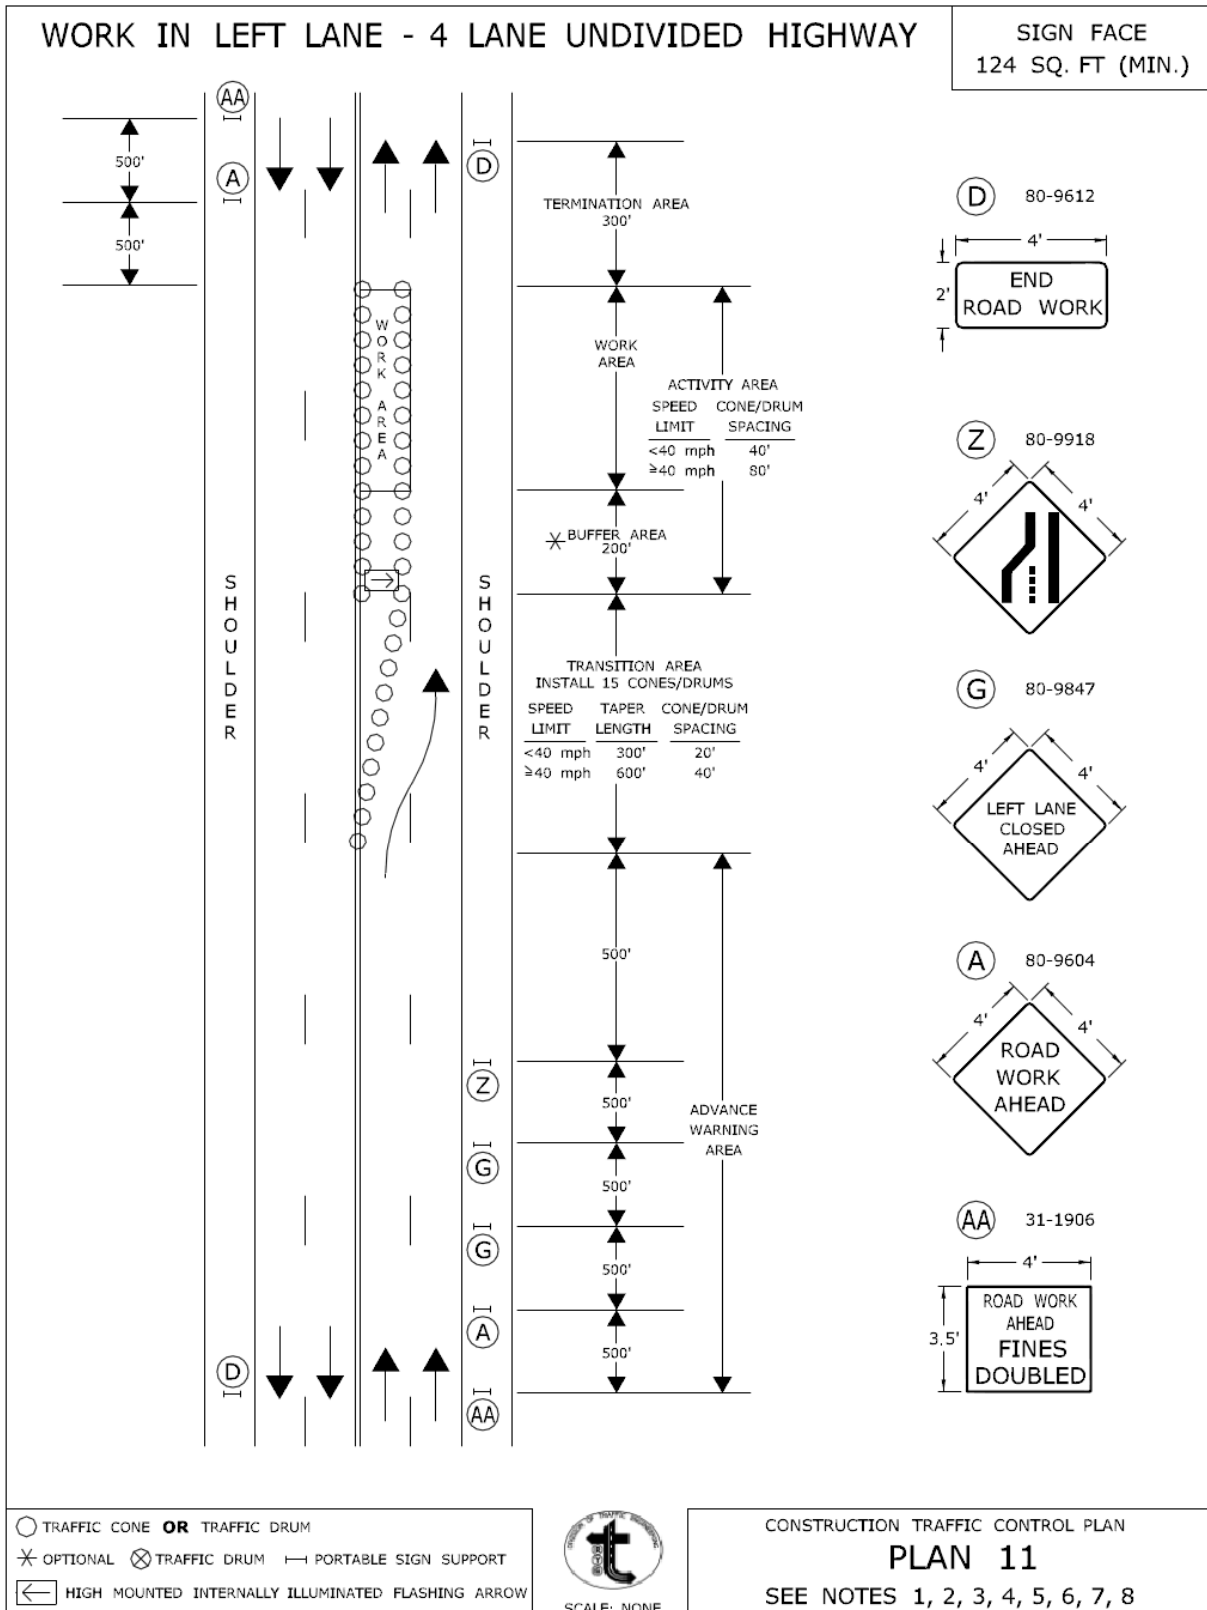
WORK IN LEFT LANE - 4 LANE UNDIVIDED HIGHWAY

SIGN FACE
124 SQ. FT (MIN.)

AA

500'

A

500'

D

TERMINATION AREA
300'

WORK AREA

WORK
AREA

ACTIVITY AREA

| SPEED LIMIT | CONE/DRUM SPACING |
|---|---|
| <40 mph | 40' |
| ≥40 mph | 80' |

BUFFER AREA
200'

SHOULDER

SHOULDER

TRANSITION AREA
INSTALL 15 CONES/DRUMS

| SPEED LIMIT | TAPER LENGTH | CONE/DRUM SPACING |
|---|---|---|
| <40 mph | 300' | 20' |
| ≥40 mph | 600' | 40' |

500'

Z

500'

ADVANCE
WARNING
AREA

G

500'

G

500'

A

500'

D

AA

D 80-9612
4'
2'
END
ROAD WORK

Z 80-9918
4'
4'

G 80-9847
4'
4'
LEFT LANE
CLOSED
AHEAD

A 80-9604
4'
4'
ROAD
WORK
AHEAD

AA 31-1906
4'
3.5'
ROAD WORK
AHEAD
FINES
DOUBLED

TRAFFIC CONE OR TRAFFIC DRUM
OPTIONAL TRAFFIC DRUM PORTABLE SIGN SUPPORT
HIGH MOUNTED INTERNALLY ILLUMINATED FLASHING ARROW

SCALE: NONE

CONSTRUCTION TRAFFIC CONTROL PLAN
PLAN 11
SEE NOTES 1, 2, 3, 4, 5, 6, 7, 8